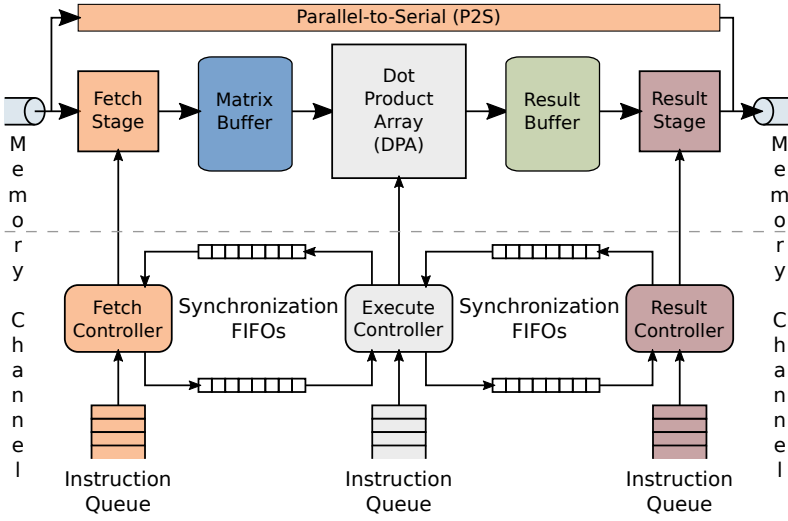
Parallel-to-Serial (P2S)

Memory Channel

Fetch Stage

Matrix Buffer

Dot Product Array (DPA)

Result Buffer

Result Stage

Memory Channel

Fetch Controller

Synchronization FIFOs

Execute Controller

Synchronization FIFOs

Result Controller

Instruction Queue

Instruction Queue

Instruction Queue